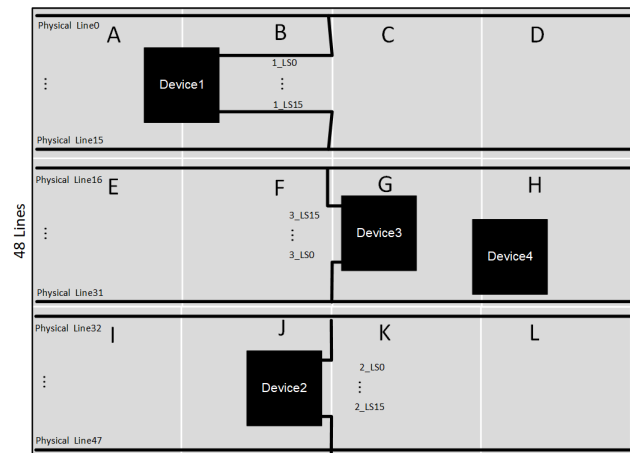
48 Lines

Physical Line0
A
B
C
D
⋮
Device1
1_LS0
⋮
1_LS15
Physical Line15

Physical Line16
E
F
G
H
3_LS15
⋮
3_LS0
⋮
Device3
Device4
Physical Line31

Physical Line32
I
J
K
L
⋮
Device2
2_LS0
⋮
2_LS15
Physical Line47